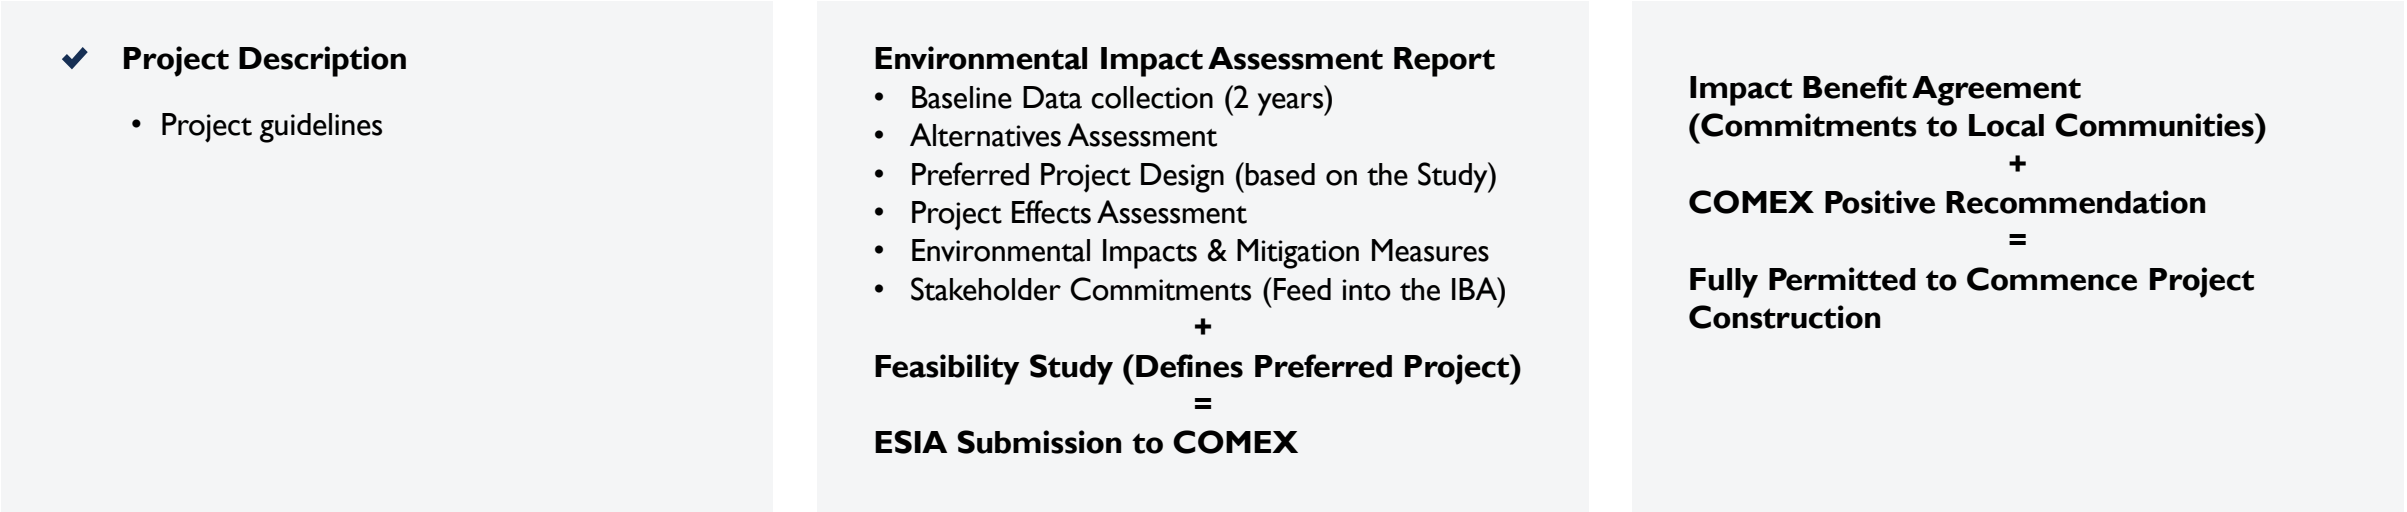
Project Description

- Project guidelines

Environmental Impact Assessment Report

- Baseline Data collection (2 years)
- Alternatives Assessment
- Preferred Project Design (based on the Study)
- Project Effects Assessment
- Environmental Impacts & Mitigation Measures
- Stakeholder Commitments (Feed into the IBA)

+

Feasibility Study (Defines Preferred Project)

=

ESIA Submission to COMEX

Impact Benefit Agreement (Commitments to Local Communities)

+

COMEX Positive Recommendation

=

Fully Permitted to Commence Project Construction